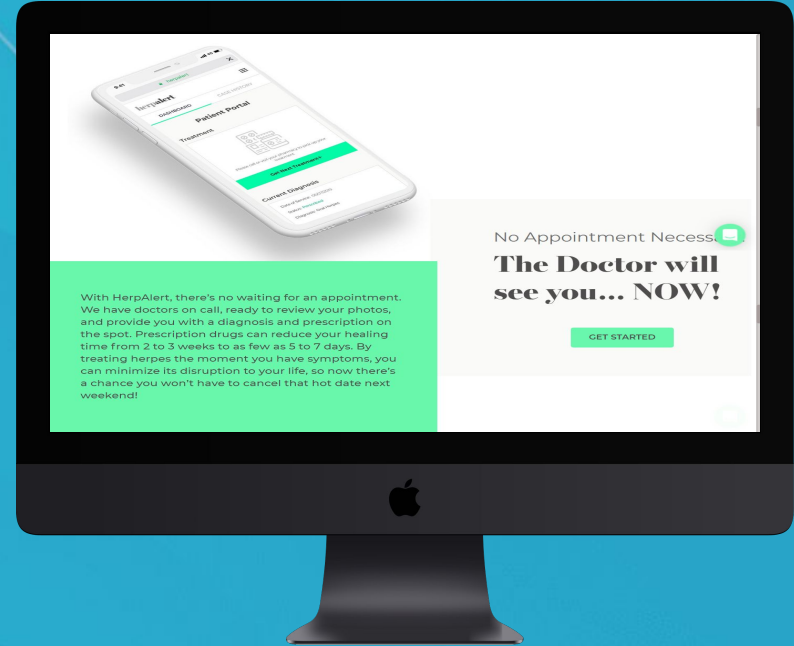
9:41

herpalert

DASHBOARD

CASE HISTORY

Patient Portal

Treatment

Get Your Treatment

Current Diagnosis

With HerpAlert, there's no waiting for an appointment. We have doctors on call, ready to review your photos, and provide you with a diagnosis and prescription on the spot. Prescription drugs can reduce your healing time from 2 to 3 weeks to as few as 5 to 7 days. By treating herpes the moment you have symptoms, you can minimize its disruption to your life, so now there's a chance you won't have to cancel that hot date next weekend!

No Appointment Necess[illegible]

The Doctor will see you... NOW!

GET STARTED